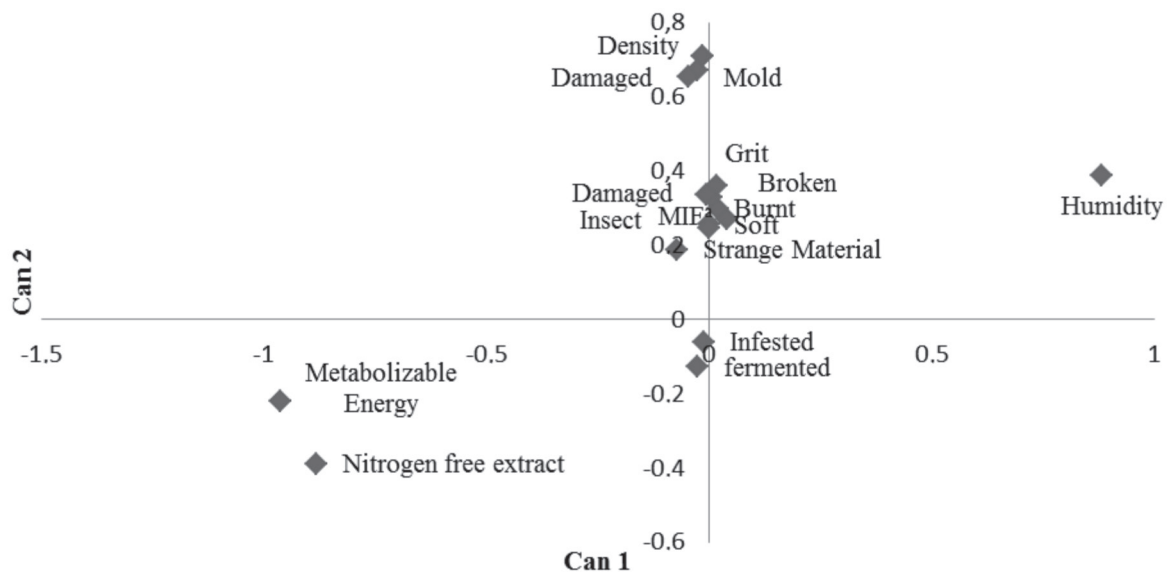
0,8
Density
Damaged
0.6
Mold
0,4
Grit
Broken
Damaged
Insect
MIF
Burnt
Soft
0.2
Strange Material
Humidity
Can 2
0
-1.5
-1
-0.5
0
0.5
1
Infested
fermented
Metabolizable
Energy
-0.2
Nitrogen free extract
-0.4
-0.6
Can 1